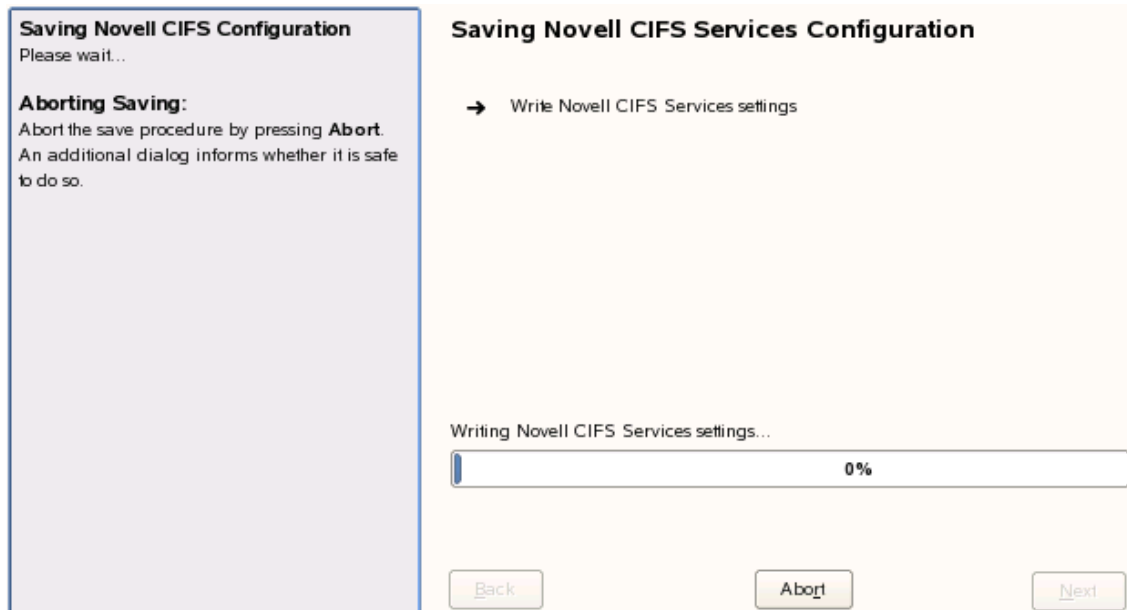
Saving Novell CIFS Configuration
Please wait...

Aborting Saving:
Abort the save procedure by pressing Abort. An additional dialog informs whether it is safe to do so.

Saving Novell CIFS Services Configuration

→ Write Novell CIFS Services settings

Writing Novell CIFS Services settings...

0%

Back

Abort

Next